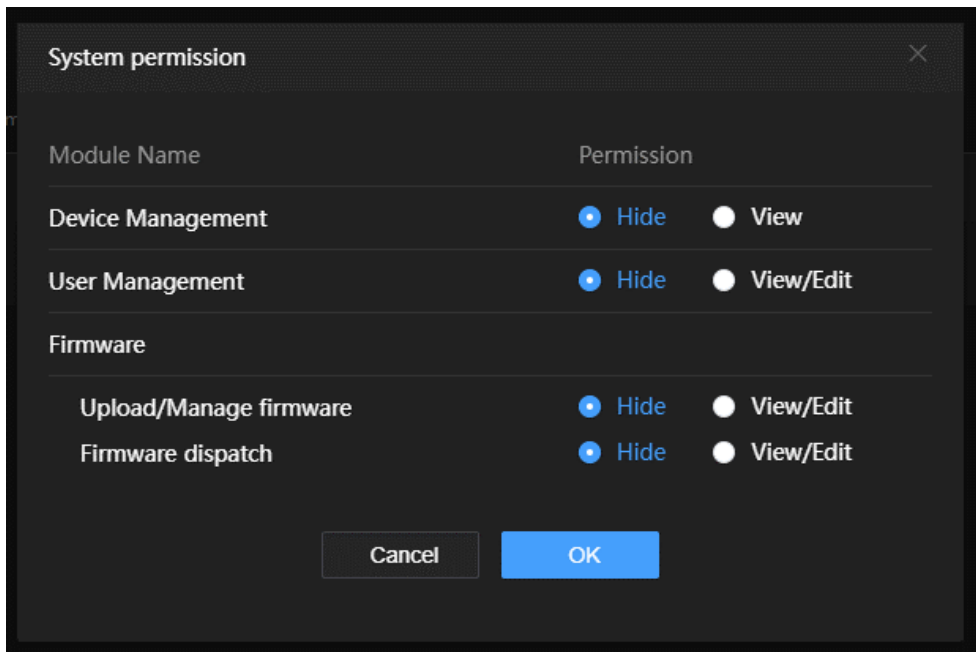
System permission

| Module Name | Permission |
|---|---|
| Device Management | Hide View |
| User Management | Hide View/Edit |
| Firmware | |
| Upload/Manage firmware | Hide View/Edit |
| Firmware dispatch | Hide View/Edit |

Cancel OK